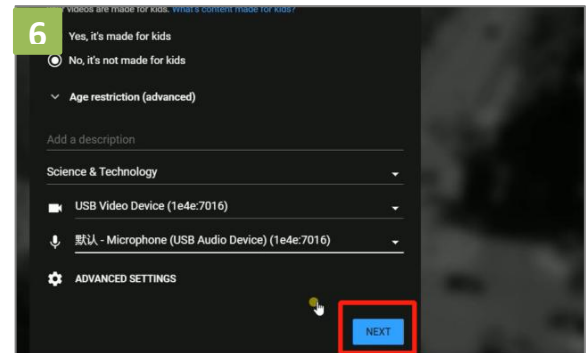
6

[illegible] videos are made for kids. What's content made for kids?

Yes, it's made for kids

No, it's not made for kids

Age restriction (advanced)

Add a description

Science & Technology

USB Video Device (1e4e:7016)

默认 - Microphone (USB Audio Device) (1e4e:7016)

ADVANCED SETTINGS

NEXT